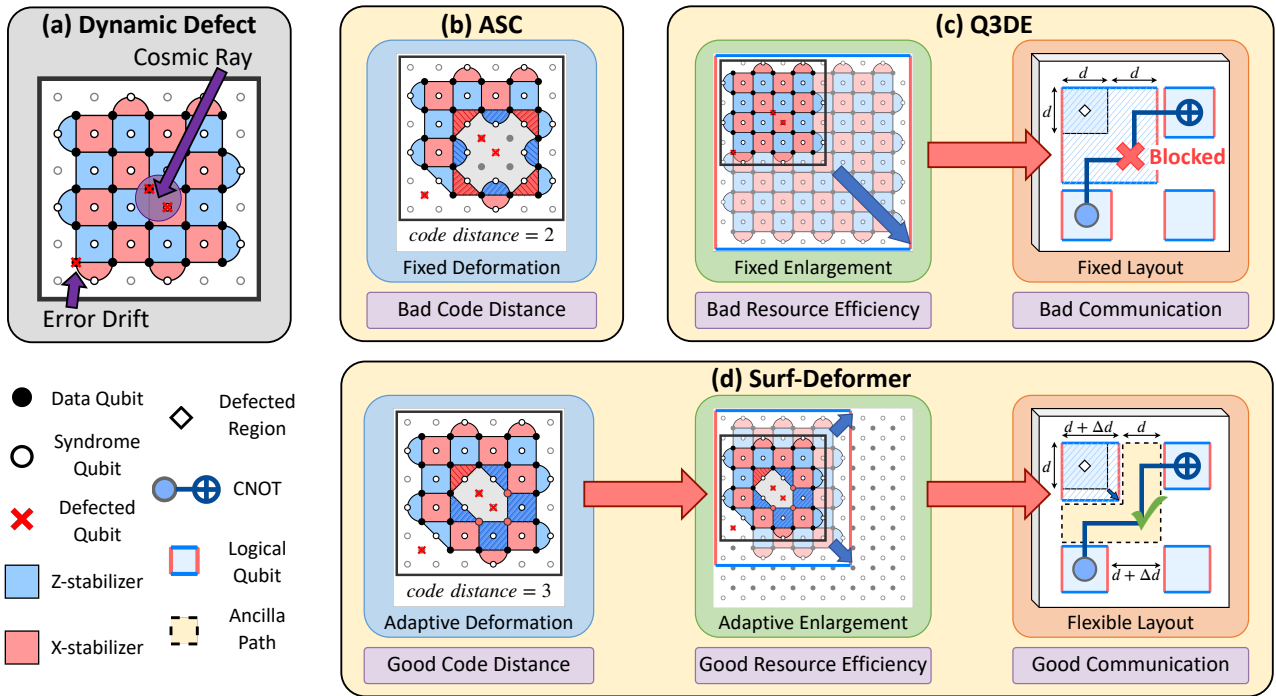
(a) Dynamic Defect

Cosmic Ray

Error Drift

(b) ASC

$code\ distance = 2$

Fixed Deformation

Bad Code Distance

(c) Q3DE

Fixed Enlargement

Bad Resource Efficiency

$d$ $d$

$d$

Blocked

Fixed Layout

Bad Communication

Data Qubit

Syndrome Qubit

Defected Qubit

Z-stabilizer

X-stabilizer

Defected Region

CNOT

Logical Qubit

Ancilla Path

(d) Surf-Deformer

$code\ distance = 3$

Adaptive Deformation

Good Code Distance

Adaptive Enlargement

Good Resource Efficiency

$d + \Delta d$ $d$

$d$

$d + \Delta d$

Flexible Layout

Good Communication